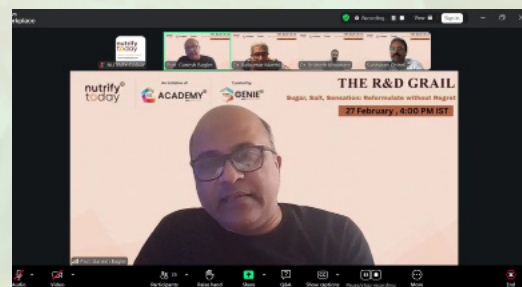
Recording
View
Sign in
nutrify today
Nutrify Today
Prof. Ganesh Bagler
Dr Sudarshan Adarkar
Dr Sridevi Annapurna
Subhasan Chand
nutrify today
An Initiative of
ACADEMY
Powered by
GENIE
THE R&D GRAIL
Sugar, Salt, Sensation: Reformulate without Regret
27 February , 4:00 PM IST
Prof. Ganesh Bagler
Audio
Video
Participants
Raise hand
Share
Q&A
Show captions
Request live recording
More
End